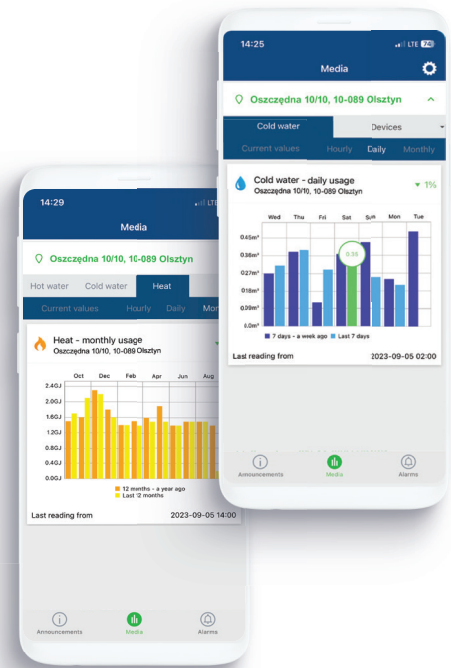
14:25

LTE 74

Media

Oszczędna 10/10, 10-089 Olsztyn

Cold water

Devices

Current values

Hourly

Daily

Monthly

Cold water - daily usage

Oszczędna 10/10, 10-089 Olsztyn

▼ 1%

Wed Thu Fri Sat Sun Mon Tue

0.45m³

0.36m³

0.27m³

0.18m³

0.09m³

0.0m³

0.39

7 days - a week ago

Last 7 days

Last reading from

2023-09-05 02:00

Announcements

Media

Alarms

14:29

LTE

Media

Oszczędna 10/10, 10-089 Olsztyn

Hot water

Cold water

Heat

Current values

Hourly

Daily

Mon

Heat - monthly usage

Oszczędna 10/10, 10-089 Olsztyn

Oct Dec Feb Apr Jun Aug

2.4GJ

2.0GJ

1.6GJ

1.2GJ

0.8GJ

0.4GJ

0.0GJ

12 months - a year ago

Last 12 months

Last reading from

2023-09-05 14:00

Announcements

Media

Alarms